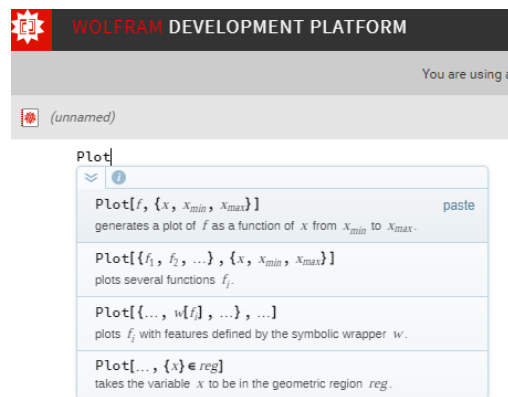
WOLFRAM DEVELOPMENT PLATFORM

You are using a

(unnamed)

Plot

Plot[$f$, {$x$, $x_{min}$, $x_{max}$}]
generates a plot of $f$ as a function of $x$ from $x_{min}$ to $x_{max}$.
paste

Plot[{$f_1$, $f_2$, …}, {$x$, $x_{min}$, $x_{max}$}]
plots several functions $f_i$.

Plot[{…, $w$[$f_i$], …}, …]
plots $f_i$ with features defined by the symbolic wrapper $w$.

Plot[…, {$x$} ∈ $reg$]
takes the variable $x$ to be in the geometric region $reg$.